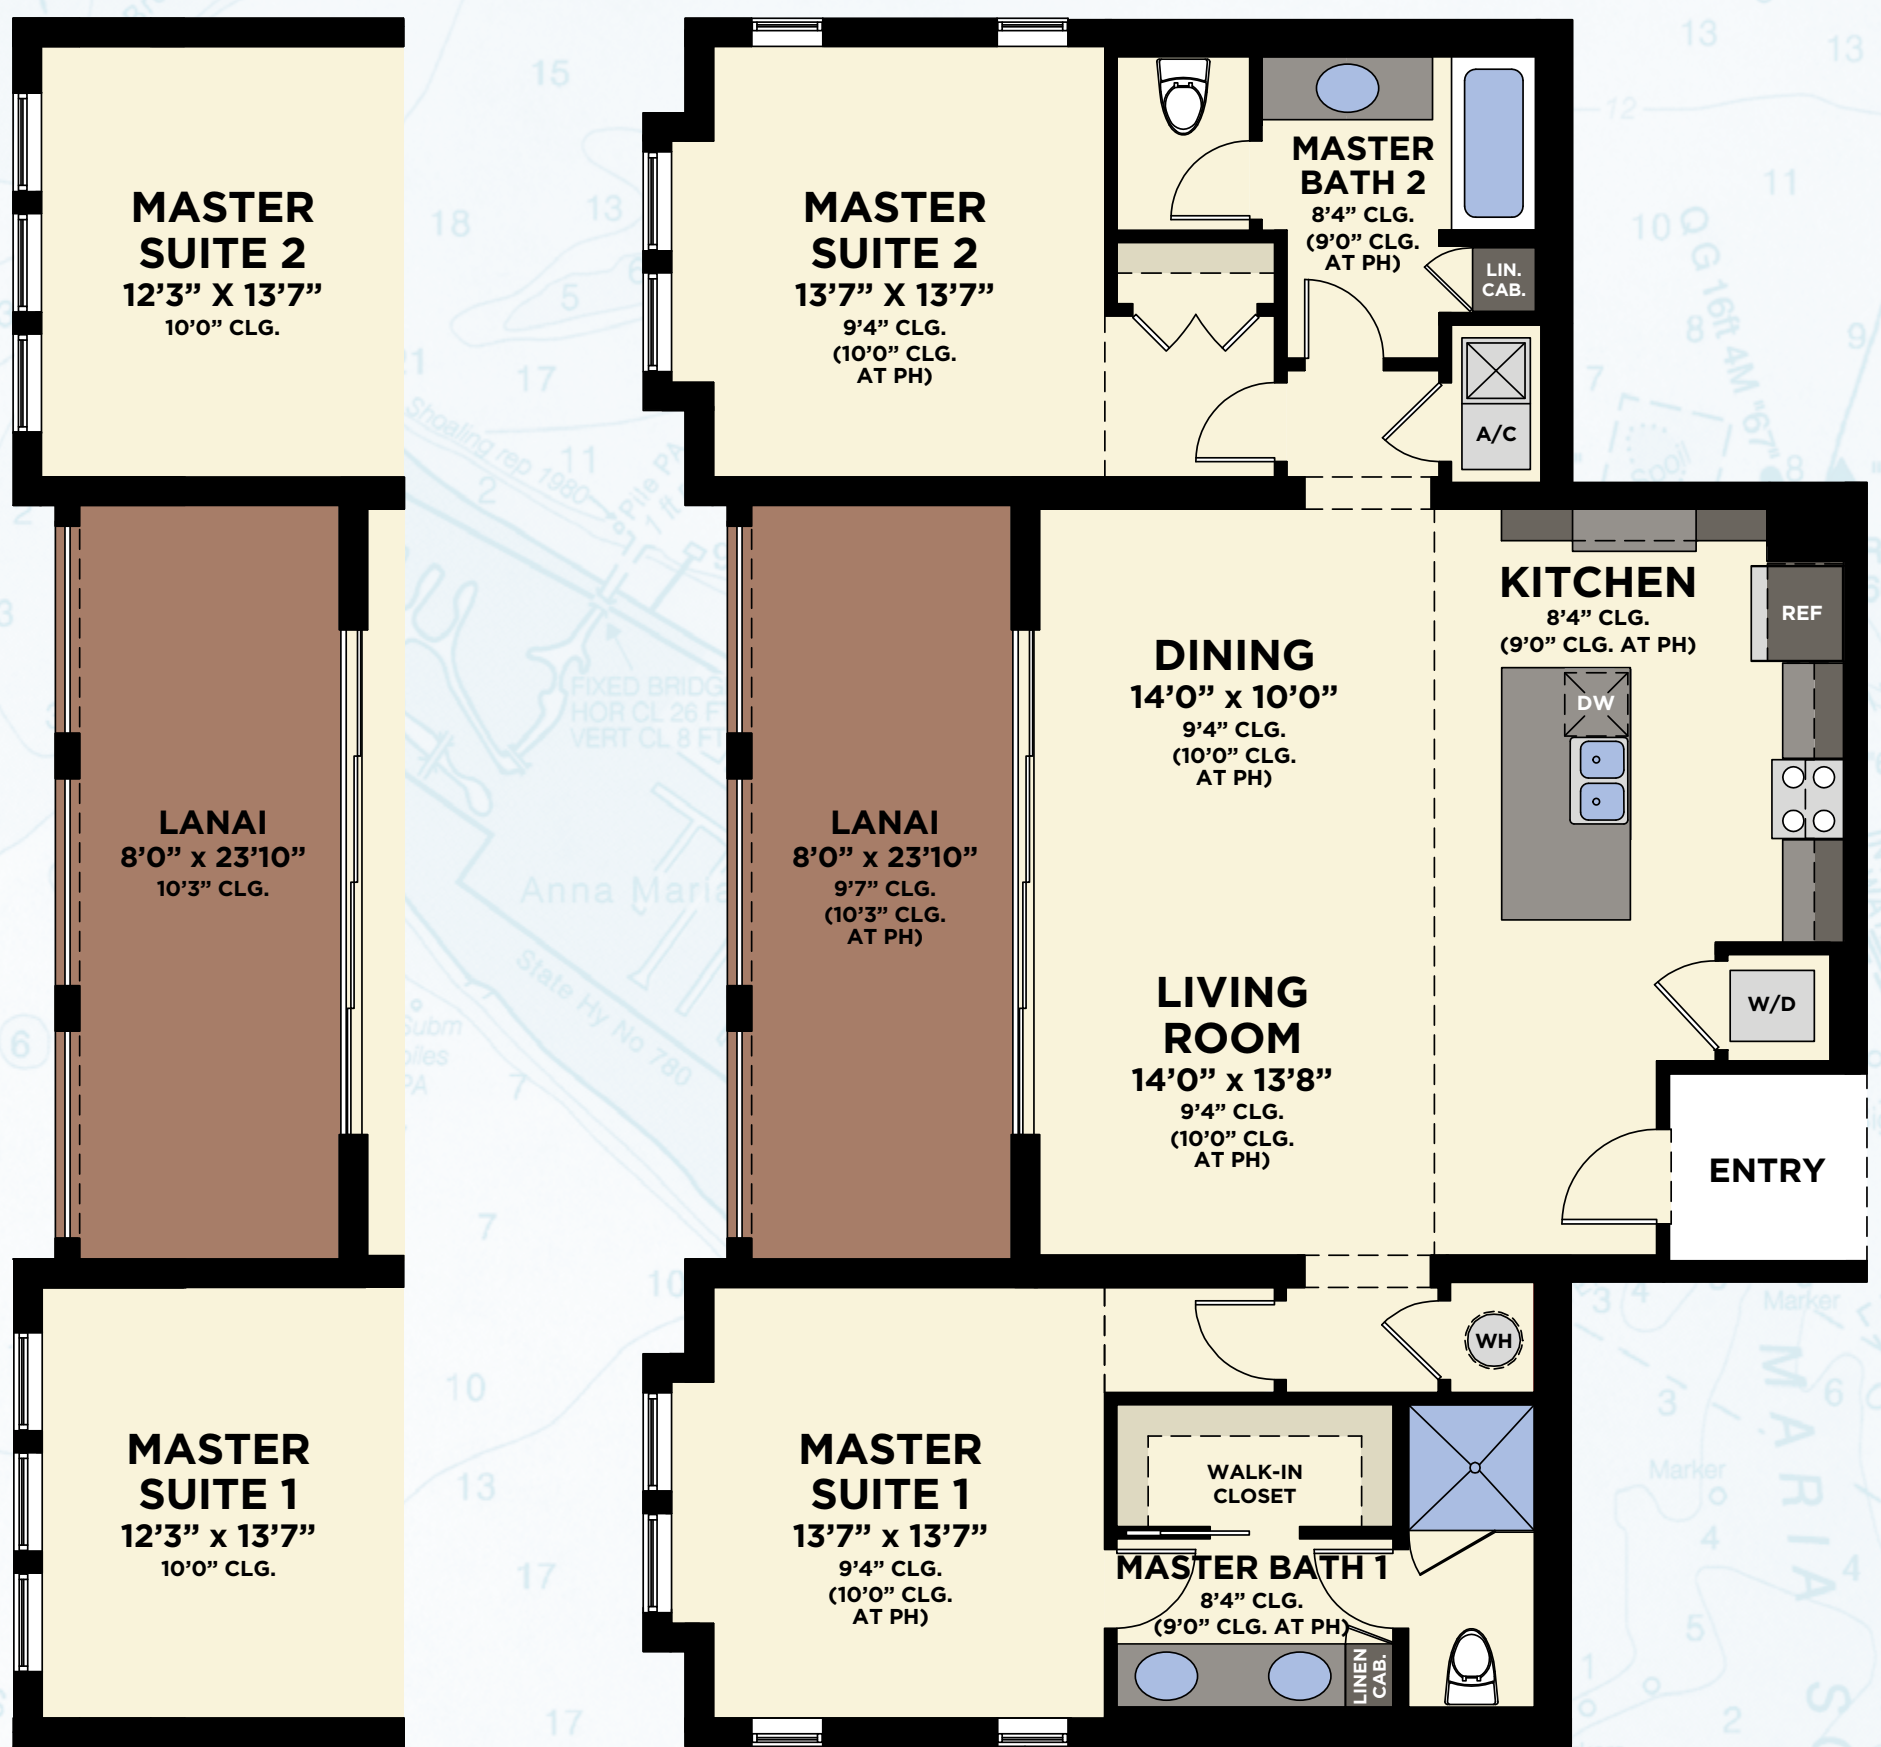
MASTER SUITE 2
12’3” X 13’7”
10’0” CLG.

LANAI
8’0” x 23’10”
10’3” CLG.

MASTER SUITE 1
12’3” x 13’7”
10’0” CLG.

MASTER SUITE 2
13’7” X 13’7”
9’4” CLG.
(10’0” CLG. AT PH)

MASTER BATH 2
8’4” CLG.
(9’0” CLG. AT PH)

LIN. CAB.

A/C

LANAI
8’0” x 23’10”
9’7” CLG.
(10’3” CLG. AT PH)

DINING
14’0” x 10’0”
9’4” CLG.
(10’0” CLG. AT PH)

KITCHEN
8’4” CLG.
(9’0” CLG. AT PH)

REF

DW

LIVING ROOM
14’0” x 13’8”
9’4” CLG.
(10’0” CLG. AT PH)

W/D

ENTRY

WH

MASTER SUITE 1
13’7” x 13’7”
9’4” CLG.
(10’0” CLG. AT PH)

WALK-IN CLOSET

MASTER BATH 1
8’4” CLG.
(9’0” CLG. AT PH)

LINEN CAB.

Anna Maria

State Hy No 780

Shoaling rep 1980

FIXED BRIDGE HOR CL 26 FT VERT CL 8 FT